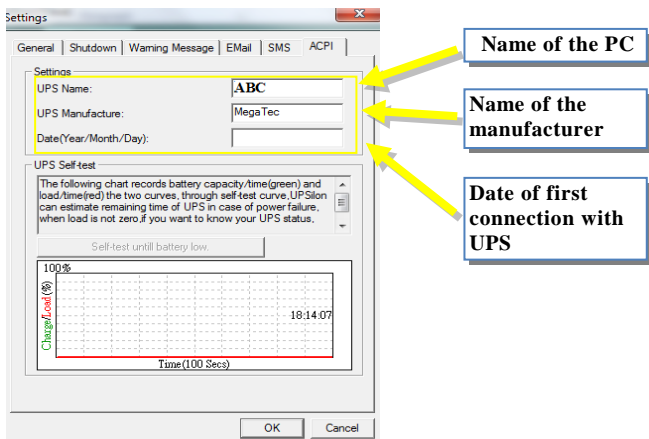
Settings

General | Shutdown | Warning Message | EMail | SMS | ACPI

Settings

UPS Name: ABC

UPS Manufacture: MegaTec

Date(Year/Month/Day):

UPS Self-test

The following chart records battery capacity/time(green) and load/time(red) the two curves, through self-test curve,UPSilon can estimate remaining time of UPS in case of power failure, when load is not zero,if you want to know your UPS status,

Self-test untill battery low.

100%

Charge/Load (%)

18:14:07

Time(100 Secs)

OK Cancel

Name of the PC

Name of the manufacturer

Date of first connection with UPS